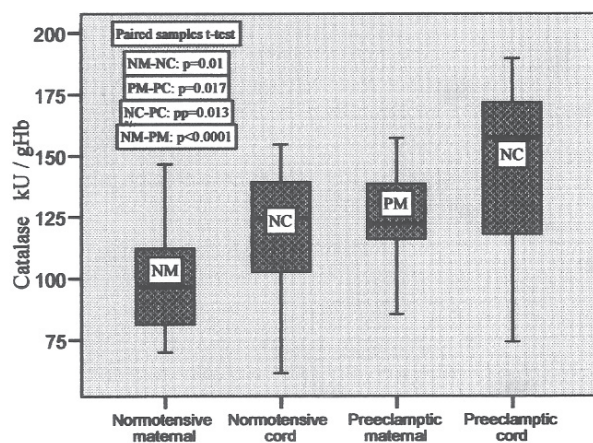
Paired samples t-test

NM-NC: p=0.01

PM-PC: p=0.017

NC-PC: pp=0.013

NM-PM: p<0.0001

Catalase kU / gHb

200
175
150
125
100
75

NM

NC

PM

NC

Normotensive maternal

Normotensive cord

Preeclamptic maternal

Preeclamptic cord